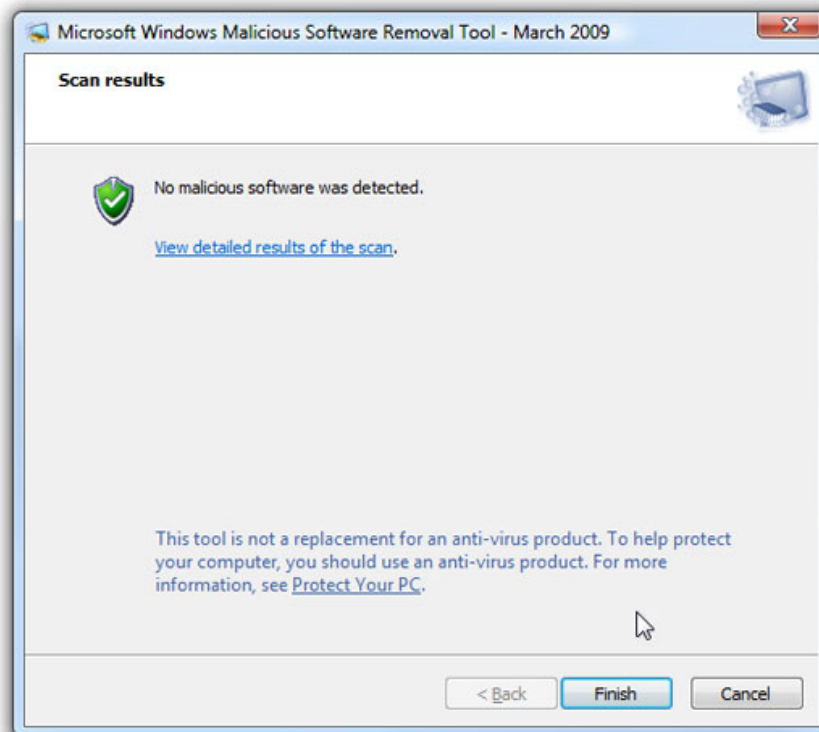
Microsoft Windows Malicious Software Removal Tool - March 2009

Scan results

No malicious software was detected.

View detailed results of the scan.

This tool is not a replacement for an anti-virus product. To help protect your computer, you should use an anti-virus product. For more information, see Protect Your PC.

< Back

Finish

Cancel